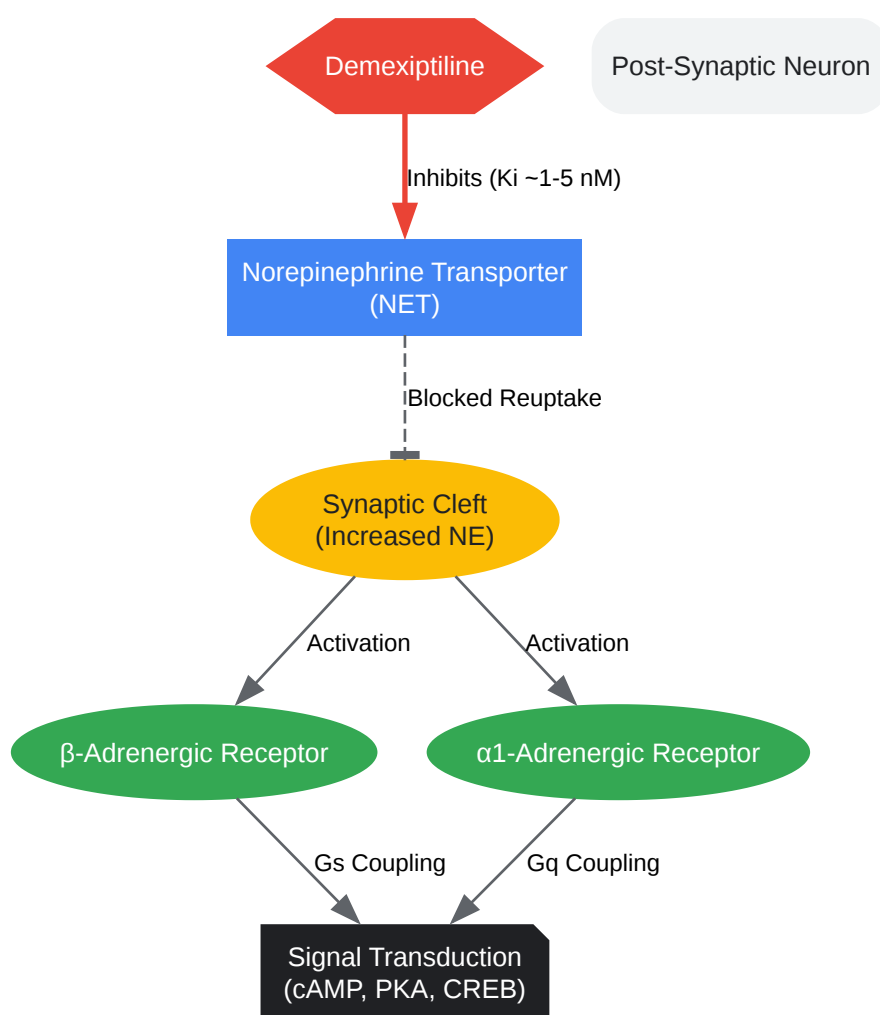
Demexiptiline

Post-Synaptic Neuron

Inhibits (Ki ~1-5 nM)

Norepinephrine Transporter (NET)

Blocked Reuptake

Synaptic Cleft (Increased NE)

Activation

Activation

β-Adrenergic Receptor

α1-Adrenergic Receptor

Gs Coupling

Gq Coupling

Signal Transduction (cAMP, PKA, CREB)